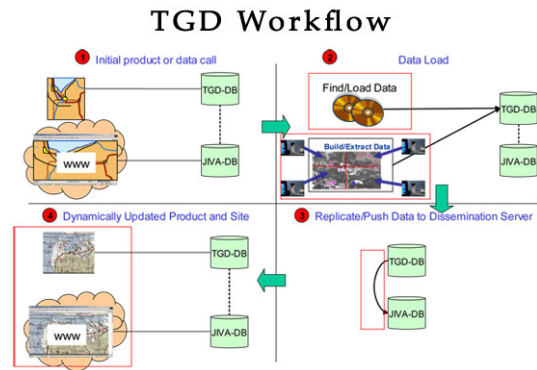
TGD Workflow

1 Initial product or data call

TGD-DB

WWW

JIVA-DB

2 Data Load

Find/Load Data

TGD-DB

Build/Extract Data

JIVA-DB

4 Dynamically Updated Product and Site

TGD-DB

WWW

JIVA-DB

3 Replicate/Push Data to Dissemination Server

TGD-DB

JIVA-DB